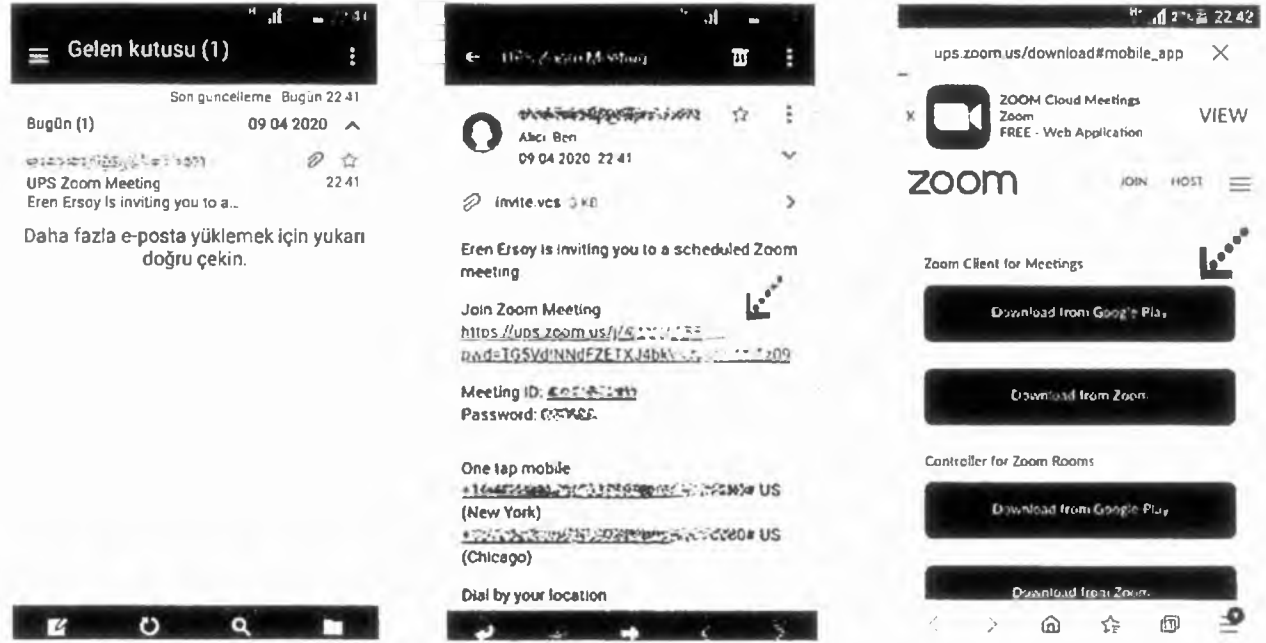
Gelen kutusu (1)

Son güncelleme Bugün 22 41

Bugün (1) 09 04 2020

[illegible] 22 41

UPS Zoom Meeting

Eren Ersoy is inviting you to a...

Daha fazla e-posta yüklemek için yukarı doğru çekin.

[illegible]

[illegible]

Alıcı Ben

09 04 2020 22 41

invite.vcs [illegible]

Eren Ersoy is inviting you to a scheduled Zoom meeting

Join Zoom Meeting

https://ups.zoom.us/j/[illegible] pwd=TG5VdNNdFZETXJ4bk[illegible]z09

Meeting ID: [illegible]

Password: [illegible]

One tap mobile

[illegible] US (New York)

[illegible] US (Chicago)

Dial by your location

22 42

ups.zoom.us/download#mobile_app

ZOOM Cloud Meetings

Zoom

FREE - Web Application

VIEW

zoom

JOIN HOST

Zoom Client for Meetings

Download from Google Play

Download from Zoom

Controller for Zoom Rooms

Download from Google Play

Download from Zoom